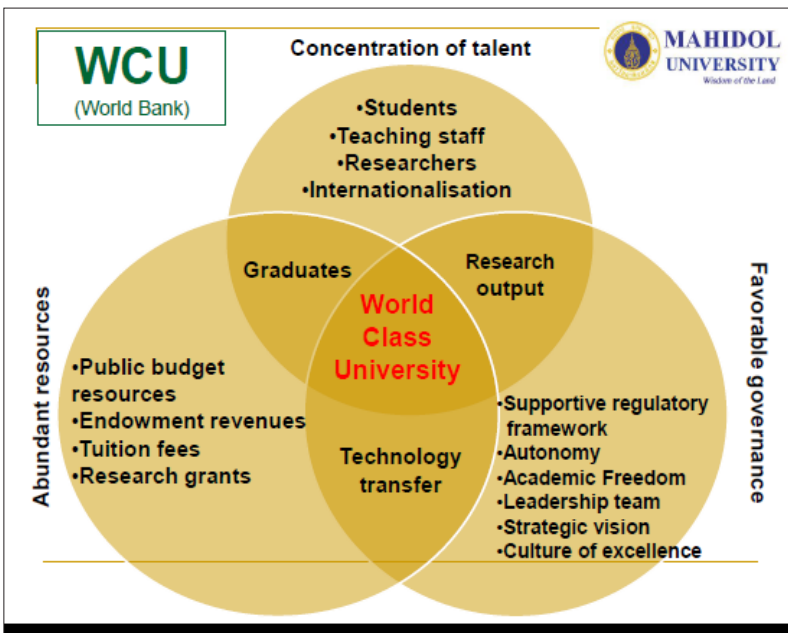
WCU
(World Bank)

Concentration of talent

MAHIDOL UNIVERSITY
Wisdom of the Land

•Students
•Teaching staff
•Researchers
•Internationalisation

Graduates

Research output

World Class University

Abundant resources

•Public budget resources
•Endowment revenues
•Tuition fees
•Research grants

Technology transfer

Favorable governance

•Supportive regulatory framework
•Autonomy
•Academic Freedom
•Leadership team
•Strategic vision
•Culture of excellence